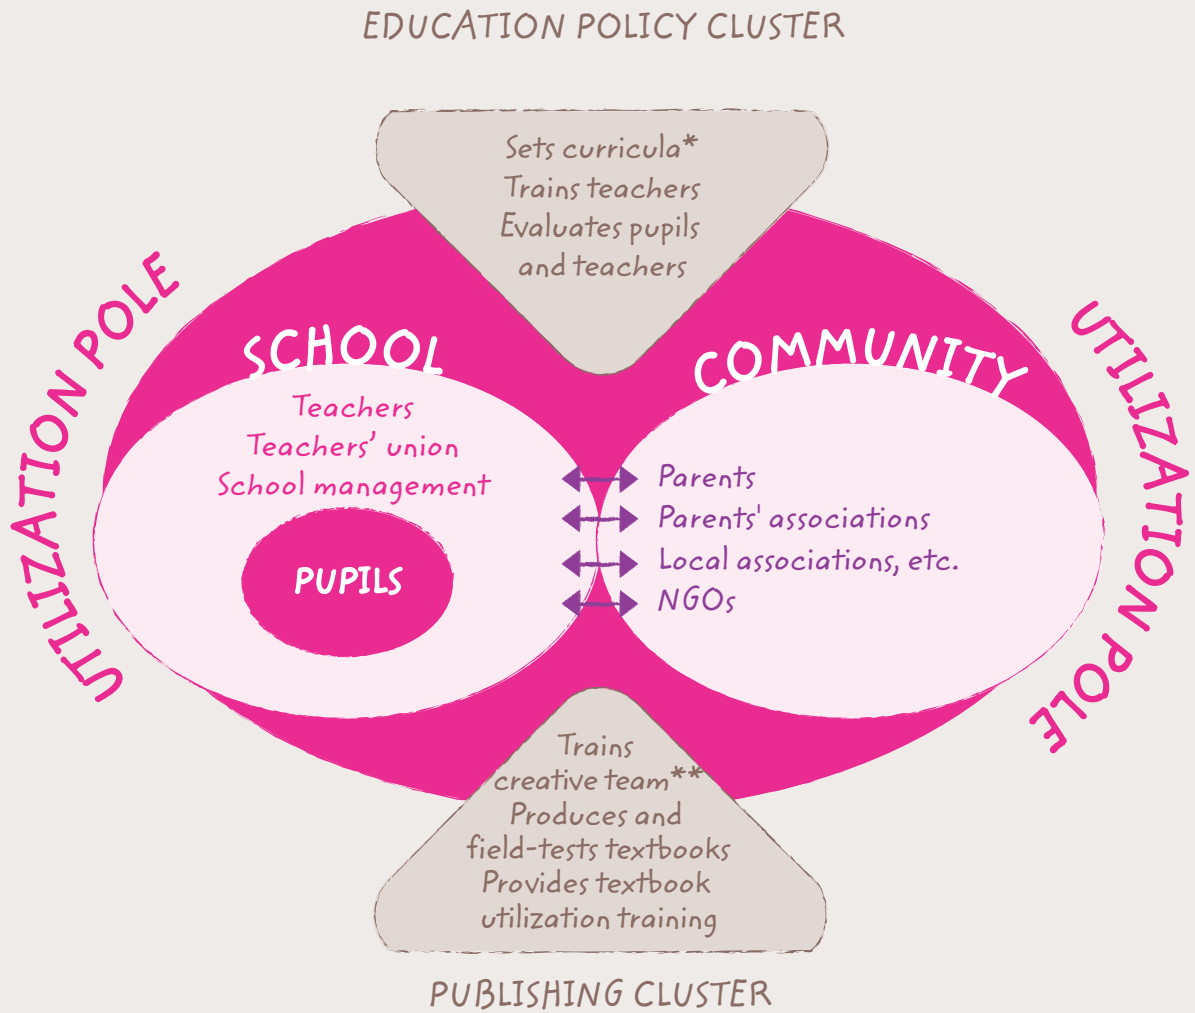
EDUCATION POLICY CLUSTER

Sets curricula*
Trains teachers
Evaluates pupils and teachers

UTILIZATION POLE

SCHOOL

Teachers
Teachers' union
School management

PUPILS

COMMUNITY

Parents
Parents' associations
Local associations, etc.
NGOs

UTILIZATION POLE

Trains creative team**
Produces and field-tests textbooks
Provides textbook utilization training

PUBLISHING CLUSTER